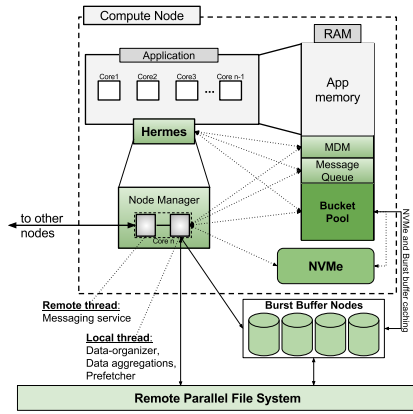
Compute Node

RAM

Application

Core1

Core2

Core3

...

Core n-1

App memory

Hermes

MDM

Message Queue

Bucket Pool

Node Manager

Core n

to other nodes

NVMe

NVMe and Burst buffer caching

Remote thread: Messaging service

Local thread: Data-organizer, Data aggregations, Prefetcher

Burst Buffer Nodes

Remote Parallel File System